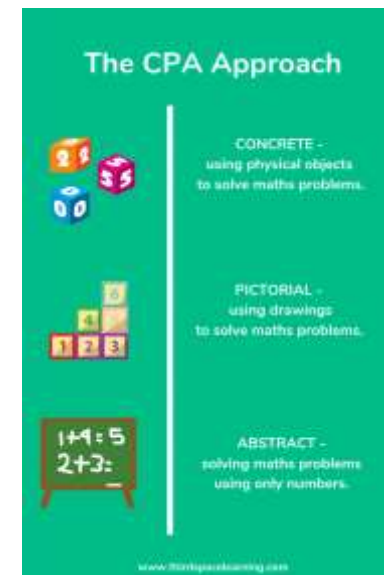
The CPA Approach

CONCRETE - using physical objects to solve maths problems.

PICTORIAL - using drawings to solve maths problems.

ABSTRACT - solving maths problems using only numbers.

1+4=5
2+3=

www.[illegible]